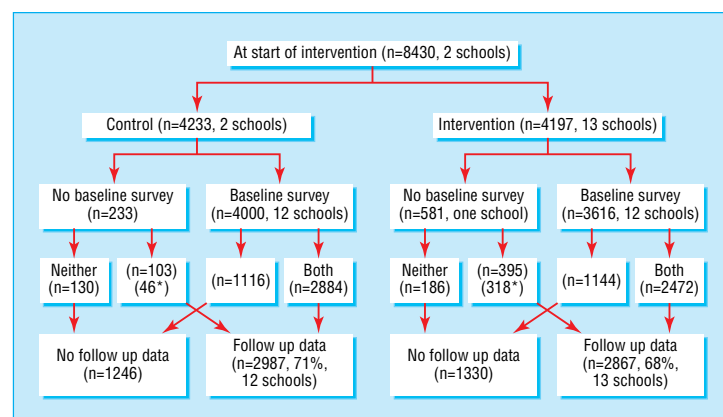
At start of intervention (n=8430, 2 schools)

Control (n=4233, 2 schools)

Intervention (n=4197, 13 schools)

No baseline survey (n=233)

Baseline survey (n=4000, 12 schools)

No baseline survey (n=581, one school)

Baseline survey (n=3616, 12 schools)

Neither (n=130)

(n=103) (46*)

(n=1116)

Both (n=2884)

Neither (n=186)

(n=395) (318*)

(n=1144)

Both (n=2472)

No follow up data (n=1246)

Follow up data (n=2987, 71%, 12 schools)

No follow up data (n=1330)

Follow up data (n=2867, 68%, 13 schools)